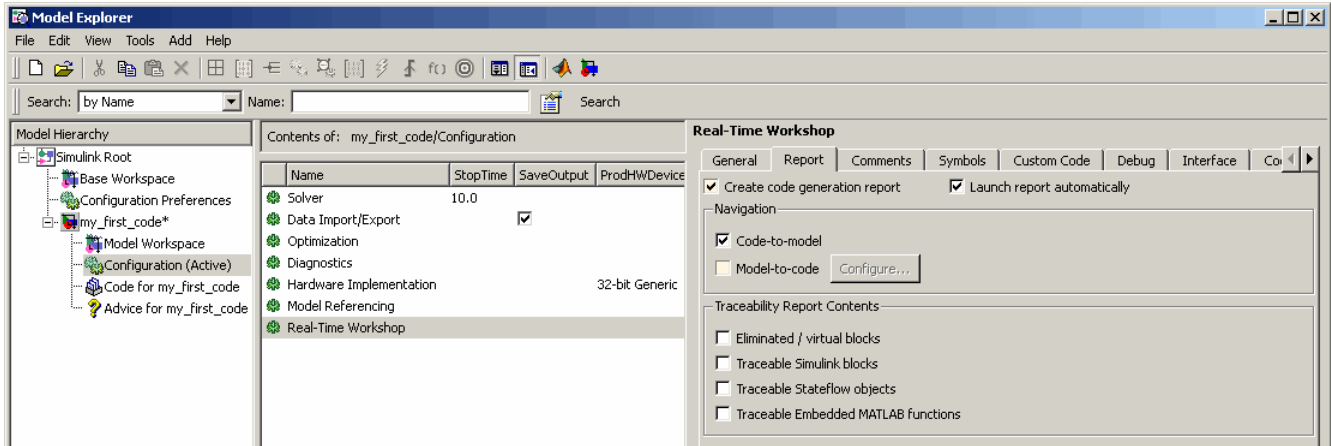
Model Explorer

File Edit View Tools Add Help

Search: by Name Name: Search

Model Hierarchy

Simulink Root
Base Workspace
Configuration Preferences
my_first_code*
Model Workspace
Configuration (Active)
Code for my_first_code
Advice for my_first_code

Contents of: my_first_code/Configuration

| Name | StopTime | SaveOutput | ProdHWDevice |
|---|---|---|---|
| Solver | 10.0 | | |
| Data Import/Export | | ☑ | |
| Optimization | | | |
| Diagnostics | | | |
| Hardware Implementation | | | 32-bit Generic |
| Model Referencing | | | |
| Real-Time Workshop | | | |

Real-Time Workshop

General | Report | Comments | Symbols | Custom Code | Debug | Interface | Co

☑ Create code generation report ☑ Launch report automatically

Navigation
☑ Code-to-model
☐ Model-to-code Configure...

Traceability Report Contents
☐ Eliminated / virtual blocks
☐ Traceable Simulink blocks
☐ Traceable Stateflow objects
☐ Traceable Embedded MATLAB functions